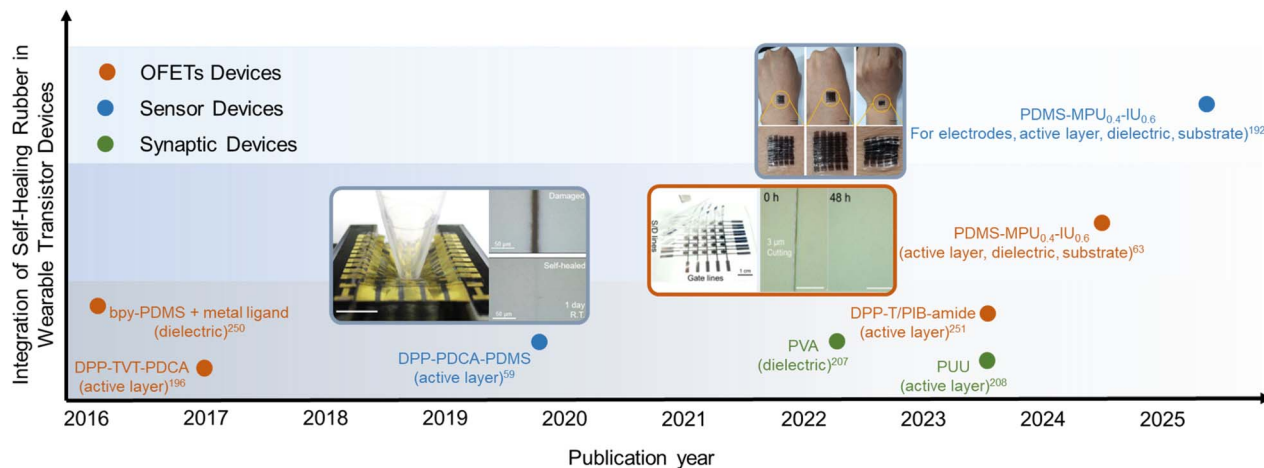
Integration of Self-Healing Rubber in Wearable Transistor Devices

OFETs Devices
Sensor Devices
Synaptic Devices

PDMS-MPU$_{0.4}$-IU$_{0.6}$
For electrodes, active layer, dielectric, substrate)$^{192}$

Damaged
50 μm
Self-healed
50 μm
1 day
R.T.

S/D lines
Gate lines
1 cm
0 h
48 h
3 μm
Cutting

PDMS-MPU$_{0.4}$-IU$_{0.6}$
(active layer, dielectric, substrate)$^{63}$

bpy-PDMS + metal ligand
(dielectric)$^{250}$

DPP-T/PIB-amide
(active layer)$^{251}$

DPP-TVT-PDCA
(active layer)$^{196}$

DPP-PDCA-PDMS
(active layer)$^{59}$

PVA
(dielectric)$^{207}$

PUU
(active layer)$^{208}$

2016 2017 2018 2019 2020 2021 2022 2023 2024 2025

Publication year